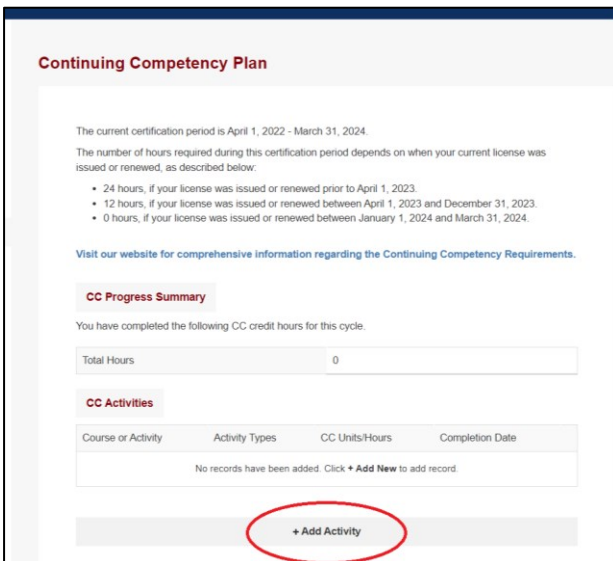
Continuing Competency Plan

The current certification period is April 1, 2022 - March 31, 2024.

The number of hours required during this certification period depends on when your current license was issued or renewed, as described below:

- 24 hours, if your license was issued or renewed prior to April 1, 2023.
- 12 hours, if your license was issued or renewed between April 1, 2023 and December 31, 2023.
- 0 hours, if your license was issued or renewed between January 1, 2024 and March 31, 2024.

Visit our website for comprehensive information regarding the Continuing Competency Requirements.

CC Progress Summary

You have completed the following CC credit hours for this cycle.

| Total Hours | 0 |
|---|---|

CC Activities

| Course or Activity | Activity Types | CC Units/Hours | Completion Date |
|---|---|---|---|
| No records have been added. Click + Add New to add record. | | | |

+ Add Activity